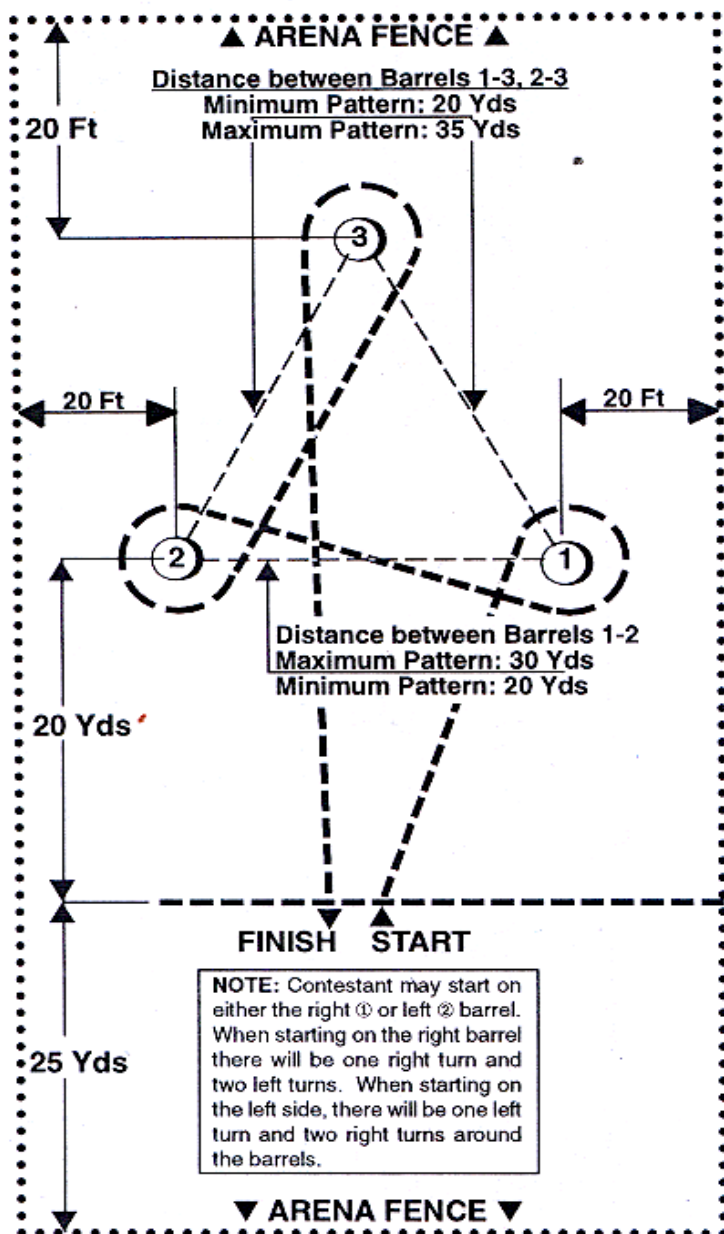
▲ ARENA FENCE ▲

Distance between Barrels 1-3, 2-3
Minimum Pattern: 20 Yds
Maximum Pattern: 35 Yds

20 Ft

3

20 Ft

20 Ft

2

1

Distance between Barrels 1-2
Maximum Pattern: 30 Yds
Minimum Pattern: 20 Yds

20 Yds

FINISH START

NOTE: Contestant may start on either the right ① or left ② barrel. When starting on the right barrel there will be one right turn and two left turns. When starting on the left side, there will be one left turn and two right turns around the barrels.

25 Yds

▼ ARENA FENCE ▼